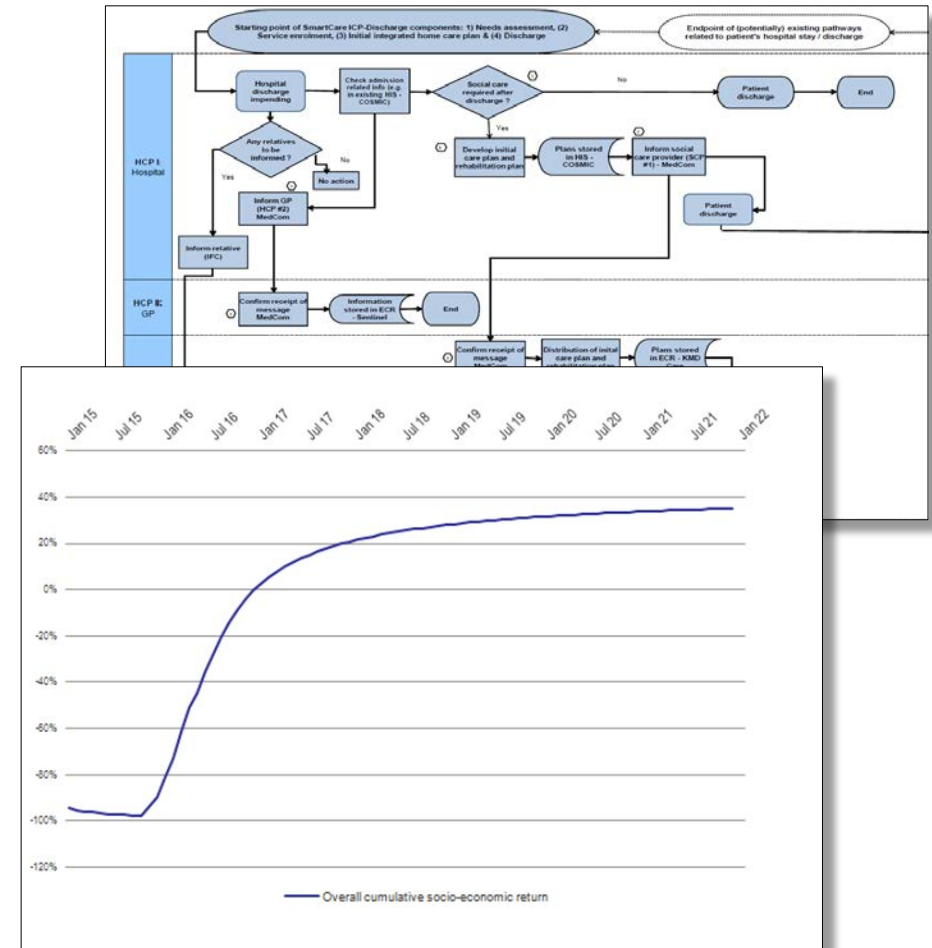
Starting point of SmartCare ICP-Discharge components: 1) Needs assessment, (2) Service enrolment, (3) Initial integrated home care plan & (4) Discharge

Endpoint of (potentially) existing pathways related to patient's hospital stay / discharge

HCP I: Hospital

Hospital discharge impending

Check admission related info (e.g. in existing HIS - COSMIC)

Social care required after discharge ?

No

Patient discharge

End

Any relatives to be informed ?

No

No action

Yes

Yes

Develop initial care plan and rehabilitation plan

Plans stored in HIS - COSMIC

Inform social care provider (SCP #1) - MedCom

Inform GP (HCP #2) MedCom

Patient discharge

Inform relative (IFC)

HCP II: GP

Confirm receipt of message MedCom

Information stored in ECR - Sentinel

End

Confirm receipt of message MedCom

Distribution of initial care plan and rehabilitation plan

Plans stored in ECR - KMD Care

Jan 15 Jul 15 Jan 16 Jul 16 Jan 17 Jul 17 Jan 18 Jul 18 Jan 19 Jul 19 Jan 20 Jul 20 Jan 21 Jul 21 Jan 22

60%
40%
20%
0%
-20%
-40%
-60%
-80%
-100%
-120%

Overall cumulative socio-economic return